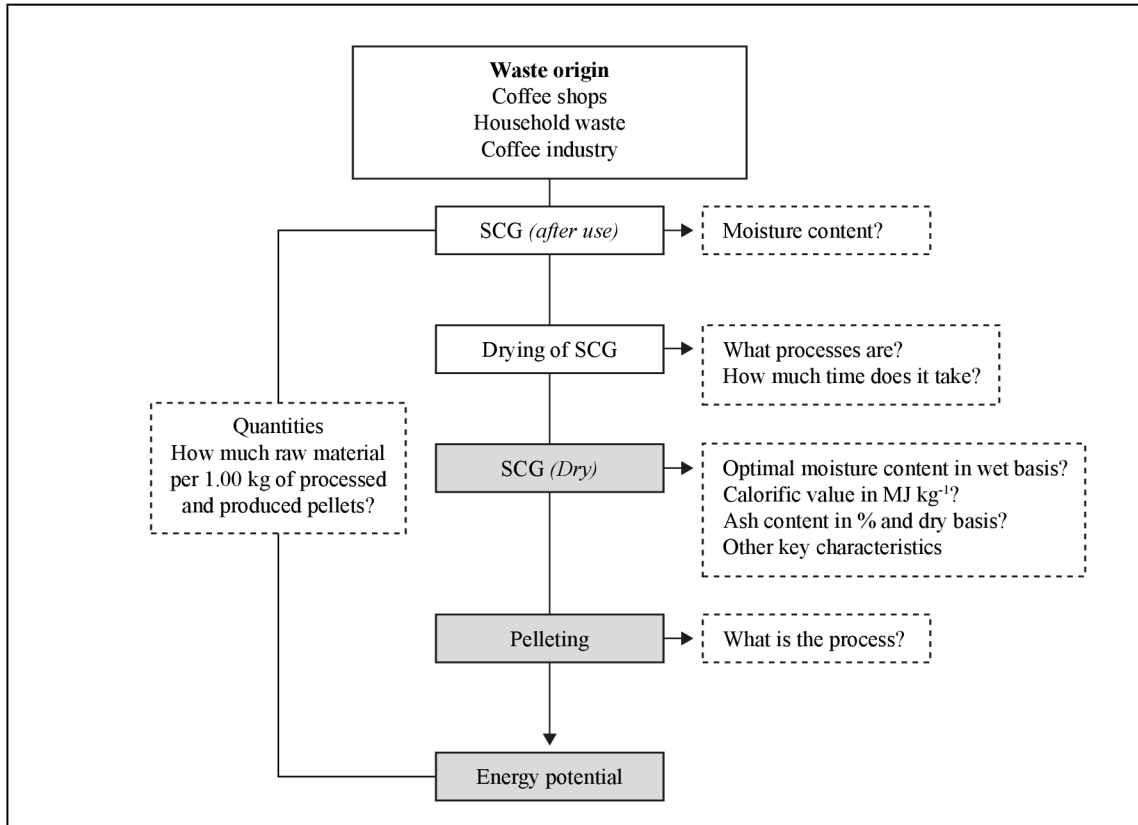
**Waste origin**
Coffee shops
Household waste
Coffee industry

SCG *(after use)*

Moisture content?

Drying of SCG

What processes are?
How much time does it take?

Quantities
How much raw material per 1.00 kg of processed and produced pellets?

SCG *(Dry)*

Optimal moisture content in wet basis?
Calorific value in MJ kg$^{-1}$?
Ash content in % and dry basis?
Other key characteristics

Pelleting

What is the process?

Energy potential